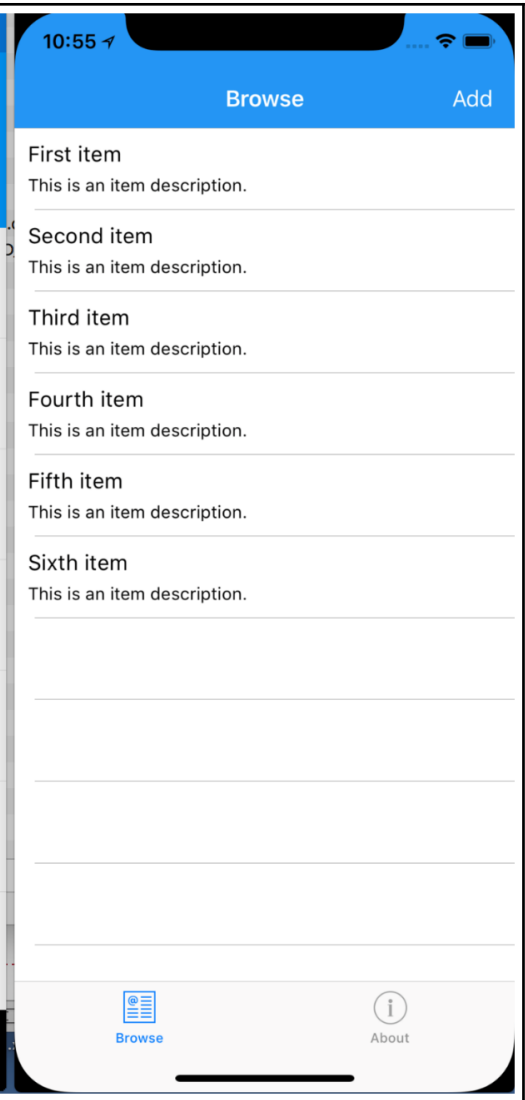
10:55

Browse

Add

First item
This is an item description.

Second item
This is an item description.

Third item
This is an item description.

Fourth item
This is an item description.

Fifth item
This is an item description.

Sixth item
This is an item description.

Browse

About